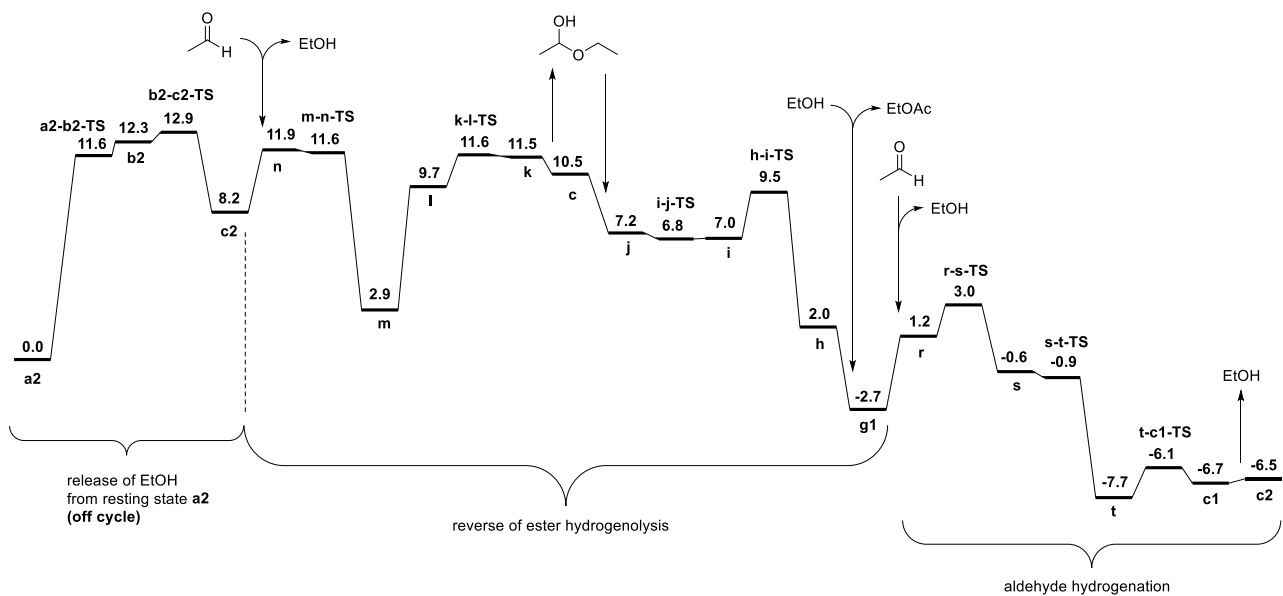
H

EtOH

a2-b2-TS

b2-c2-TS

11.6

12.3

12.9

b2

8.2

c2

0.0

a2

11.9

n

m-n-TS

11.6

2.9

m

9.7

l

k-l-TS

11.6

11.5

k

OH

O

10.5

c

7.2

j

i-j-TS

6.8

7.0

i

h-i-TS

9.5

2.0

h

EtOH

EtOAc

-2.7

g1

H

EtOH

1.2

r

r-s-TS

3.0

-0.6

s

s-t-TS

-0.9

-7.7

t

t-c1-TS

-6.1

-6.7

c1

EtOH

-6.5

c2

release of EtOH from resting state **a2** **(off cycle)**

reverse of ester hydrogenolysis

aldehyde hydrogenation